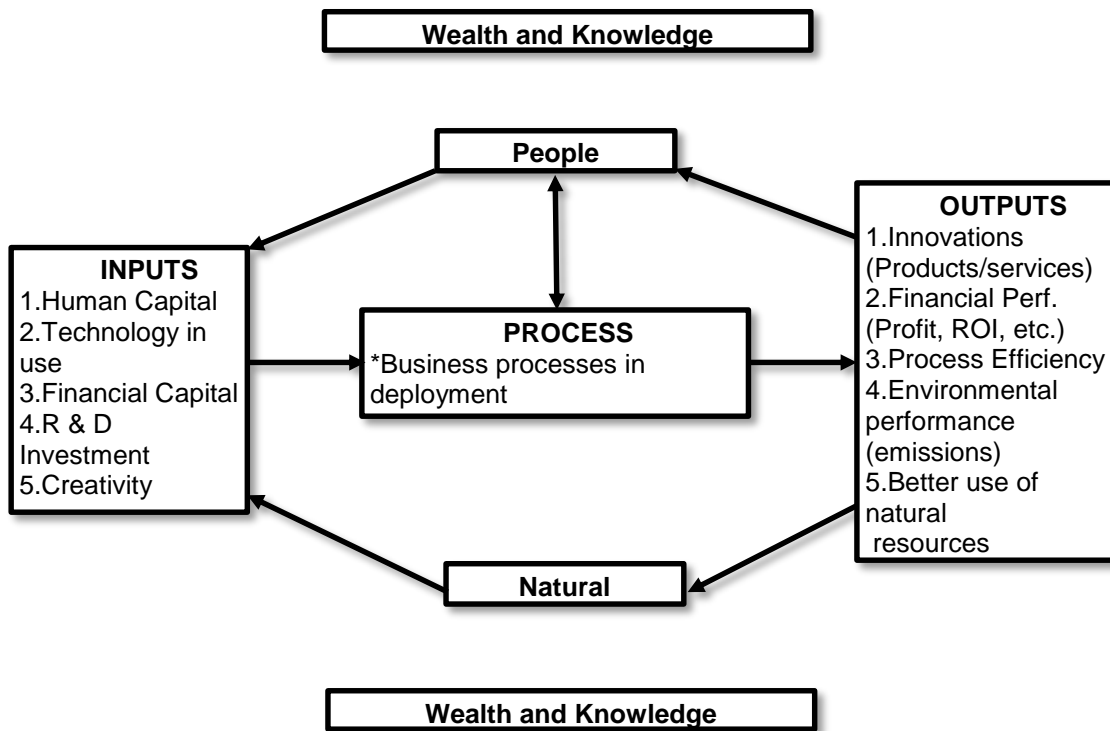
Wealth and Knowledge

People

INPUTS
1.Human Capital
2.Technology in use
3.Financial Capital
4.R & D Investment
5.Creativity

PROCESS
*Business processes in deployment

OUTPUTS
1.Innovations (Products/services)
2.Financial Perf. (Profit, ROI, etc.)
3.Process Efficiency
4.Environmental performance (emissions)
5.Better use of natural resources

Natural

Wealth and Knowledge